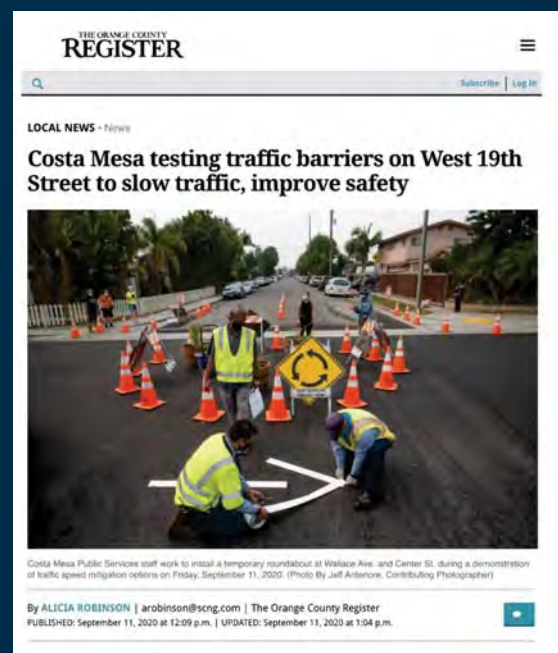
THE ORANGE COUNTY
REGISTER

Subscribe | Log In

LOCAL NEWS • News

Costa Mesa testing traffic barriers on West 19th Street to slow traffic, improve safety

Costa Mesa Public Services staff work to install a temporary roundabout at Wallace Ave. and Center St. during a demonstration of traffic speed mitigation options on Friday, September 11, 2020. (Photo By Jeff Antenore, Contributing Photographer)

By ALICIA ROBINSON | arobinson@scng.com | The Orange County Register
PUBLISHED: September 11, 2020 at 12:09 p.m. | UPDATED: September 11, 2020 at 1:04 p.m.